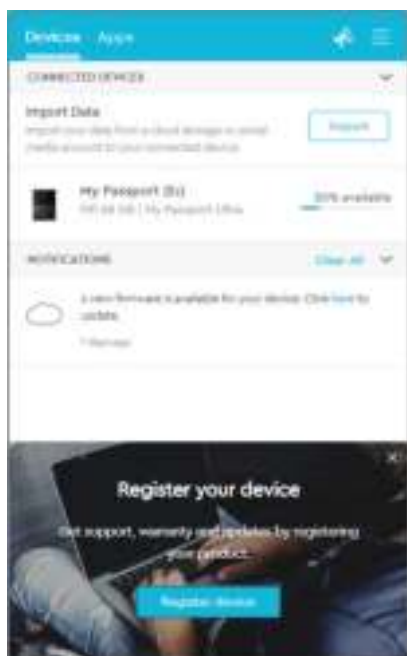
Devices Apps

CONNECTED DEVICES

Import Data
Import your data from a cloud storage or social media account to your connected device.

Import

My Passport (E:)
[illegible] GB | My Passport Ultra

30% available

NOTIFICATIONS

Clear All

A new firmware is available for your device. Click here to update.

1 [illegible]

Register your device

Get support, warranty and updates by registering your product.

Register device